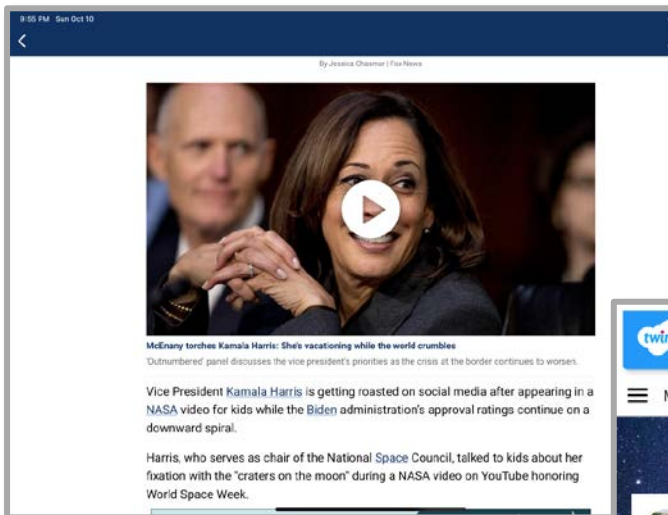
9:55 PM Sun Oct 10

By Jessica Chasmar | Fox News

McEnany torches Kamala Harris: She's vacationing while the world crumbles
'Outnumbered' panel discusses the vice president's priorities as the crisis at the border continues to worsen.

Vice President Kamala Harris is getting roasted on social media after appearing in a NASA video for kids while the Biden administration's approval ratings continue on a downward spiral.

Harris, who serves as chair of the National Space Council, talked to kids about her fixation with the "craters on the moon" during a NASA video on YouTube honoring World Space Week.

twi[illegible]

M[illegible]